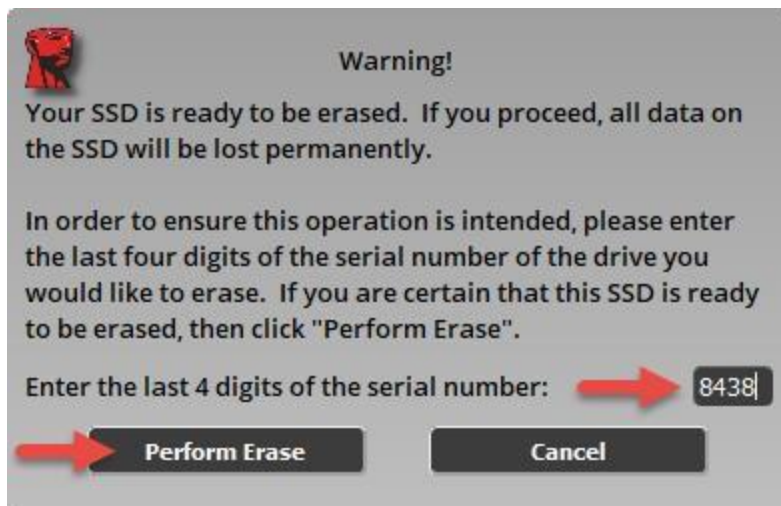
Warning!

Your SSD is ready to be erased. If you proceed, all data on the SSD will be lost permanently.

In order to ensure this operation is intended, please enter the last four digits of the serial number of the drive you would like to erase. If you are certain that this SSD is ready to be erased, then click "Perform Erase".

Enter the last 4 digits of the serial number: 8438

Perform Erase

Cancel